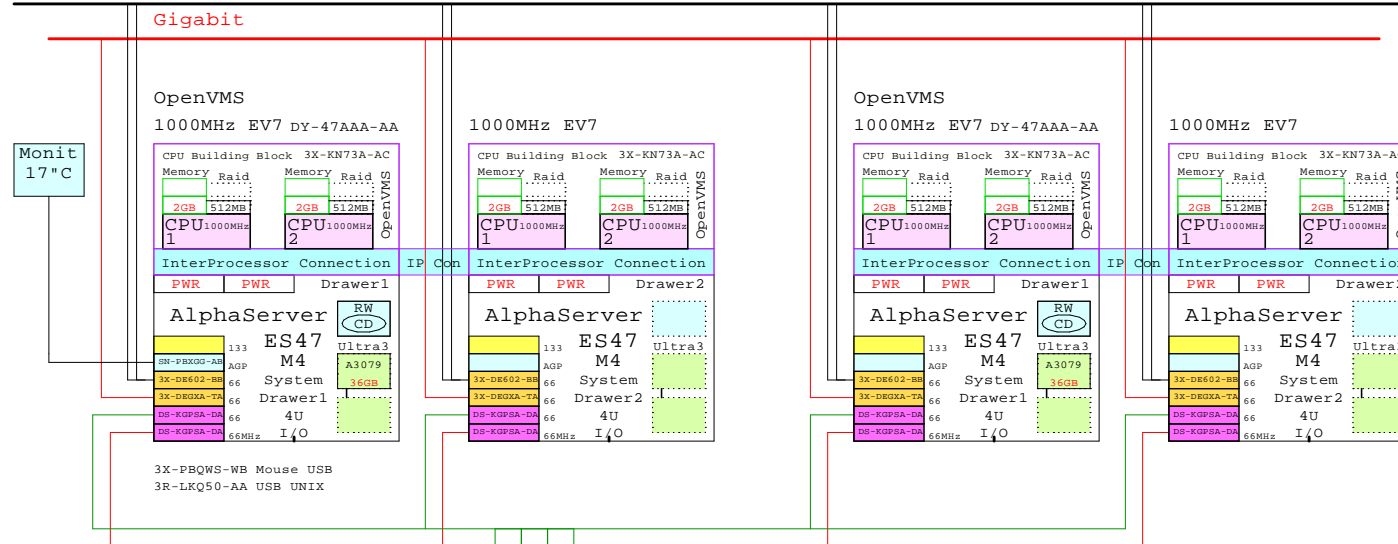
Gigabit

Monit 17"C

OpenVMS
1000MHz EV7 DY-47AAA-AA

CPU Building Block 3X-KN73A-AC
Memory Raid Memory Raid
2GB 512MB 2GB 512MB
CPU1000MHz 1 CPU1000MHz 2
OpenVMS
InterProcessor Connection
PWR PWR Drawer1
AlphaServer
RW CD
ES47 M4
SN-PBXGG-AB 133 AGP
3X-DE602-BB 66
3X-DEGXA-TA 66
DS-KGPSA-DA 66
DS-KGPSA-DA 66MHz
System Drawer1 4U I/O
Ultra3 A3079 36GB

3X-PBQWS-WB Mouse USB
3R-LKQ50-AA USB UNIX

IP Con

1000MHz EV7
CPU Building Block 3X-KN73A-AC
Memory Raid Memory Raid
2GB 512MB 2GB 512MB
CPU1000MHz 1 CPU1000MHz 2
OpenVMS
InterProcessor Connection
PWR PWR Drawer2
AlphaServer
ES47 M4
133 AGP
3X-DE602-BB 66
3X-DEGXA-TA 66
DS-KGPSA-DA 66
DS-KGPSA-DA 66MHz
System Drawer2 4U I/O
Ultra3

OpenVMS
1000MHz EV7 DY-47AAA-AA
CPU Building Block 3X-KN73A-AC
Memory Raid Memory Raid
2GB 512MB 2GB 512MB
CPU1000MHz 1 CPU1000MHz 2
OpenVMS
InterProcessor Connection
PWR PWR Drawer1
AlphaServer
RW CD
ES47 M4
133 AGP
3X-DE602-BB 66
3X-DEGXA-TA 66
DS-KGPSA-DA 66
DS-KGPSA-DA 66MHz
System Drawer1 4U I/O
Ultra3 A3079 36GB

IP Con

1000MHz EV7
CPU Building Block 3X-KN73A-A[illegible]
Memory Raid Memory Raid
2GB 512MB 2GB 512MB
CPU1000MHz 1 CPU1000MHz 2
InterProcessor Connectio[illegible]
PWR PWR Drawer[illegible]
AlphaServer
ES47 M4
133 AGP
3X-DE602-BB 66
3X-DEGXA-TA 66
DS-KGPSA-DA 66
DS-KGPSA-DA 66MHz
System Drawer2 4U I/O
Ultra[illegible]